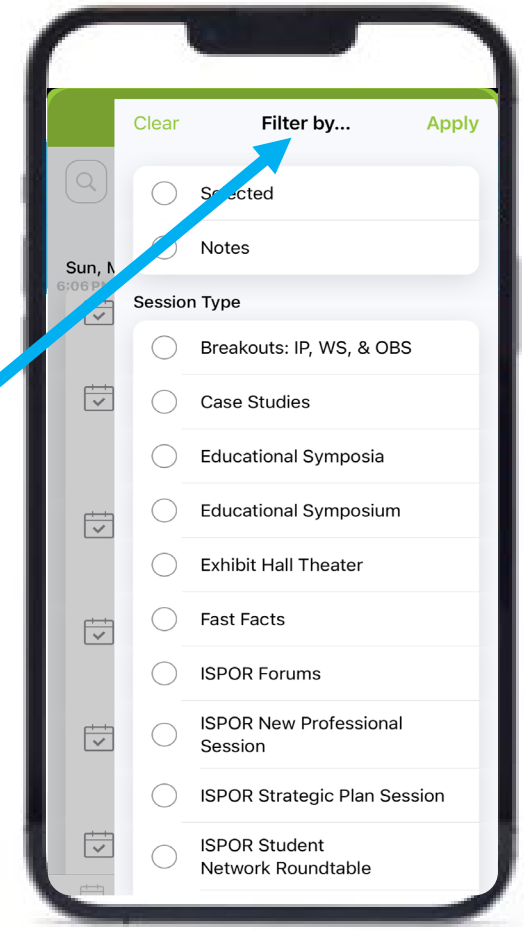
Clear Filter by... Apply

Selected

Notes

Sun, M
6:06 PM

Session Type

Breakouts: IP, WS, & OBS

Case Studies

Educational Symposia

Educational Symposium

Exhibit Hall Theater

Fast Facts

ISPOR Forums

ISPOR New Professional Session

ISPOR Strategic Plan Session

ISPOR Student Network Roundtable